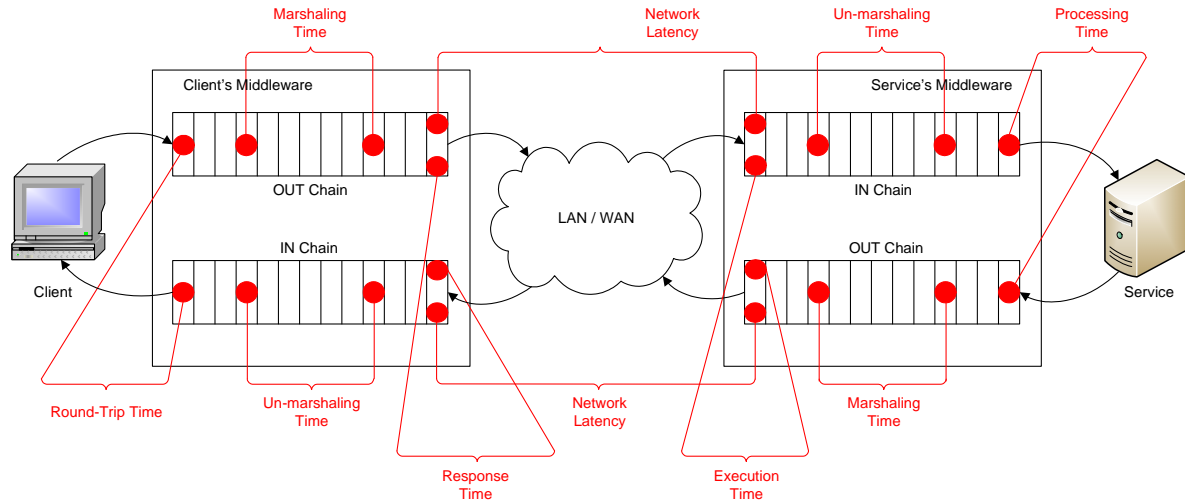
Marshaling Time

Network Latency

Un-marshaling Time

Processing Time

Client's Middleware

Service's Middleware

OUT Chain

IN Chain

LAN / WAN

IN Chain

OUT Chain

Client

Service

Round-Trip Time

Un-marshaling Time

Network Latency

Marshaling Time

Response Time

Execution Time